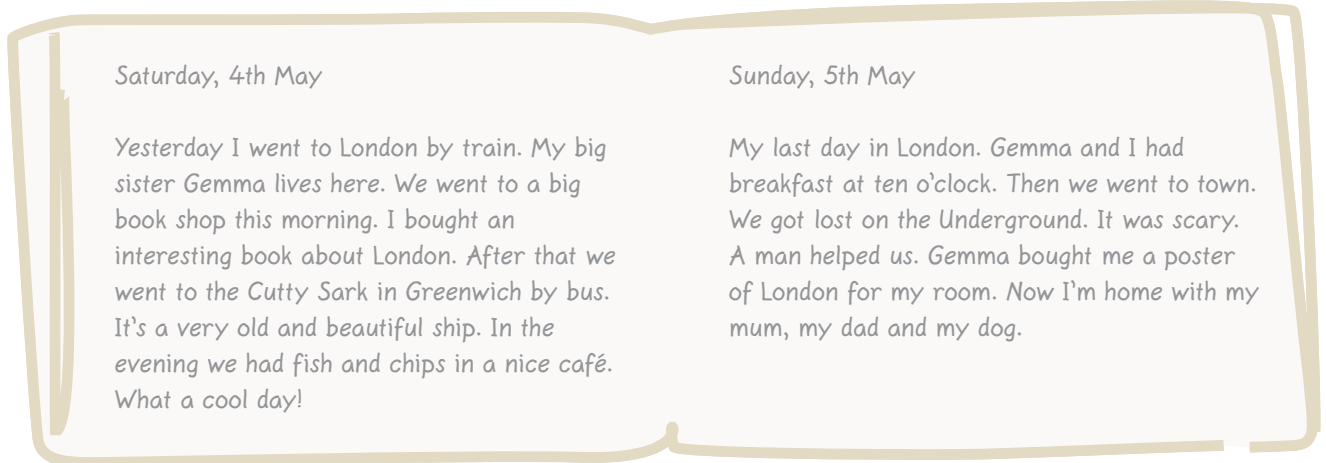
Saturday, 4th May

Yesterday I went to London by train. My big sister Gemma lives here. We went to a big book shop this morning. I bought an interesting book about London. After that we went to the Cutty Sark in Greenwich by bus. It's a very old and beautiful ship. In the evening we had fish and chips in a nice café. What a cool day!

Sunday, 5th May

My last day in London. Gemma and I had breakfast at ten o'clock. Then we went to town. We got lost on the Underground. It was scary. A man helped us. Gemma bought me a poster of London for my room. Now I'm home with my mum, my dad and my dog.